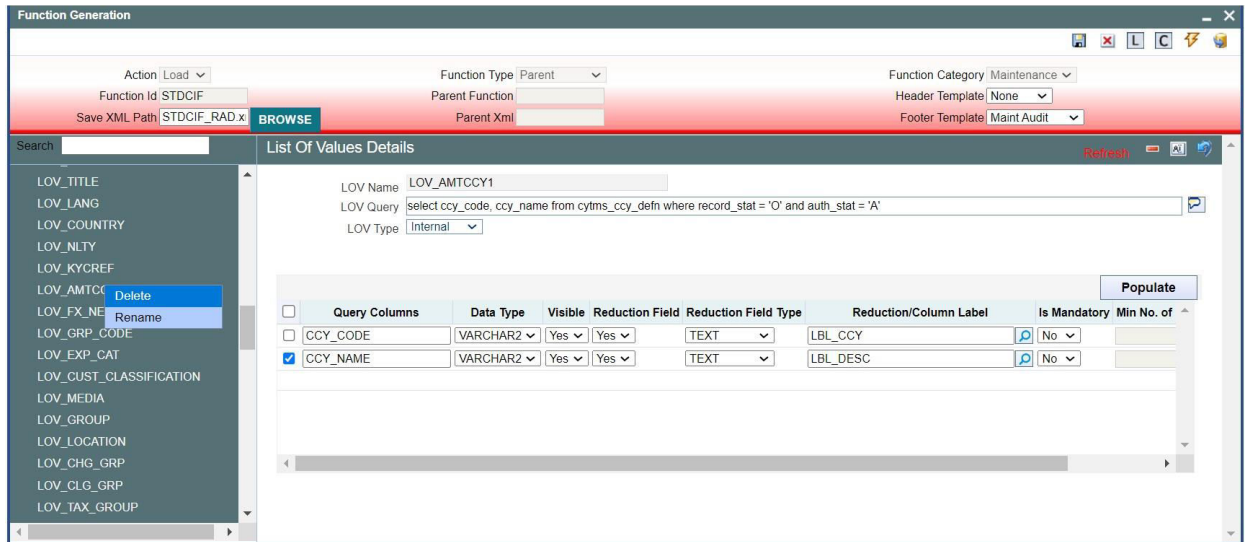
Function Generation

L C

Action Load
Function Id STDCIF
Save XML Path STDCIF_RAD.x BROWSE

Function Type Parent
Parent Function
Parent Xml

Function Category Maintenance
Header Template None
Footer Template Maint Audit

Search

LOV_TITLE
LOV_LANG
LOV_COUNTRY
LOV_NLTY
LOV_KYCREF
LOV_AMTCC
LOV_FX_NE
LOV_GRP_CODE
LOV_EXP_CAT
LOV_CUST_CLASSIFICATION
LOV_MEDIA
LOV_GROUP
LOV_LOCATION
LOV_CHG_GRP
LOV_CLG_GRP
LOV_TAX_GROUP

Delete
Rename

List Of Values Details

Refresh

LOV Name LOV_AMTCCY1
LOV Query select ccy_code, ccy_name from cytms_ccy_defn where record_stat = 'O' and auth_stat = 'A'
LOV Type Internal

Populate

| | Query Columns | Data Type | Visible | Reduction Field | Reduction Field Type | Reduction/Column Label | Is Mandatory | Min No. of |
|---|---|---|---|---|---|---|---|---|
| ☐ | CCY_CODE | VARCHAR2 | Yes | Yes | TEXT | LBL_CCY | No | |
| ☑ | CCY_NAME | VARCHAR2 | Yes | Yes | TEXT | LBL_DESC | No | |